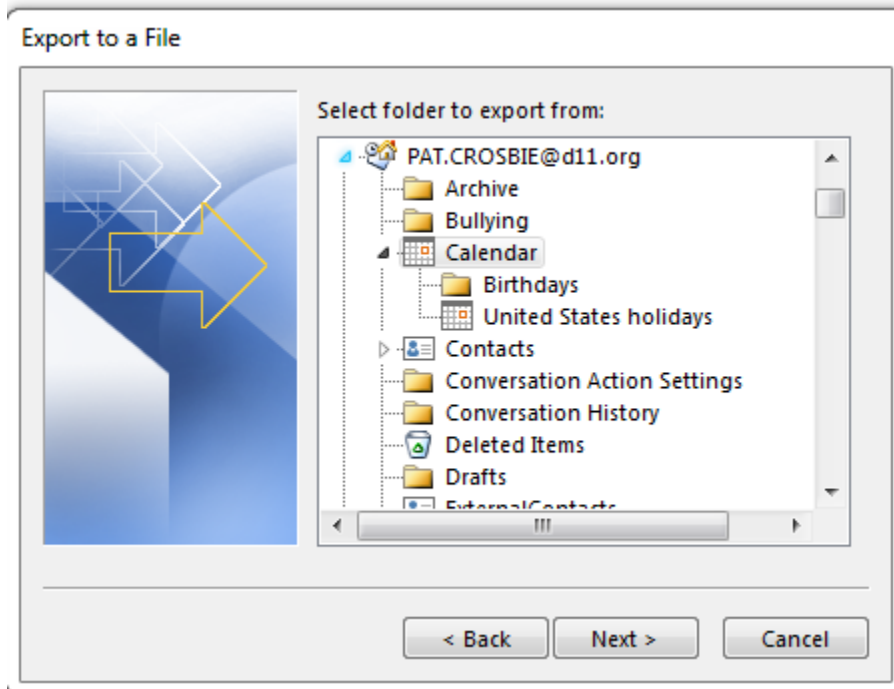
Export to a File

Select folder to export from:

PAT.CROSBIE@d11.org
Archive
Bullying
Calendar
Birthdays
United States holidays
Contacts
Conversation Action Settings
Conversation History
Deleted Items
Drafts
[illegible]

< Back
Next >
Cancel